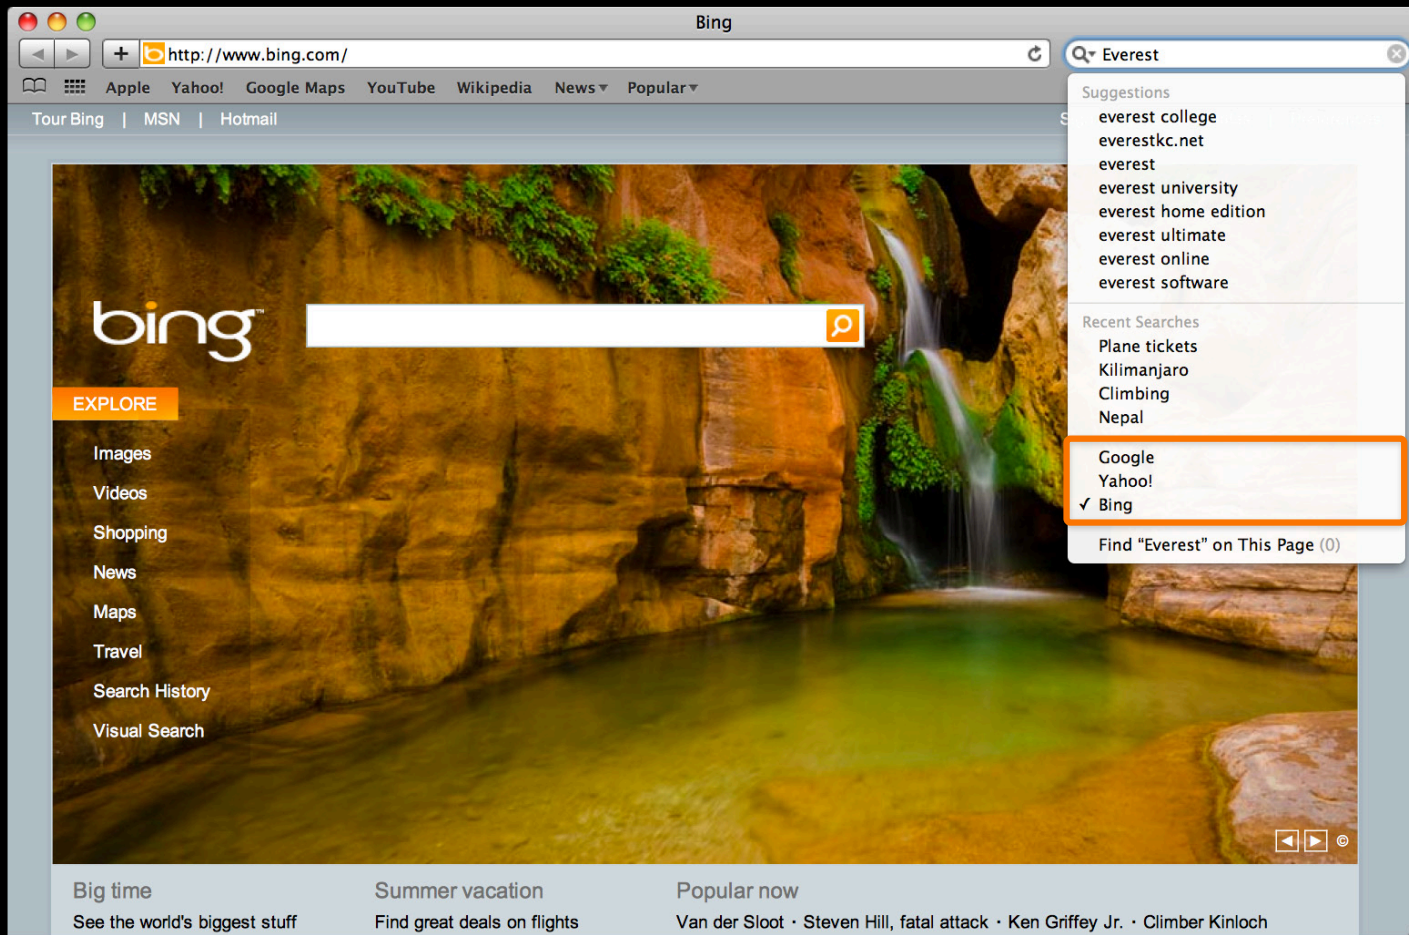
Bing

http://www.bing.com/

Everest

Apple Yahoo! Google Maps YouTube Wikipedia News▾ Popular▾

Tour Bing | MSN | Hotmail

Suggestions
everest college
everestkc.net
everest
everest university
everest home edition
everest ultimate
everest online
everest software

Recent Searches
Plane tickets
Kilimanjaro
Climbing
Nepal

Google
Yahoo!
✓ Bing

Find “Everest” on This Page (0)

bing

EXPLORE

Images
Videos
Shopping
News
Maps
Travel
Search History
Visual Search

©

Big time
See the world's biggest stuff

Summer vacation
Find great deals on flights

Popular now
Van der Sloot · Steven Hill, fatal attack · Ken Griffey Jr. · Climber Kinloch